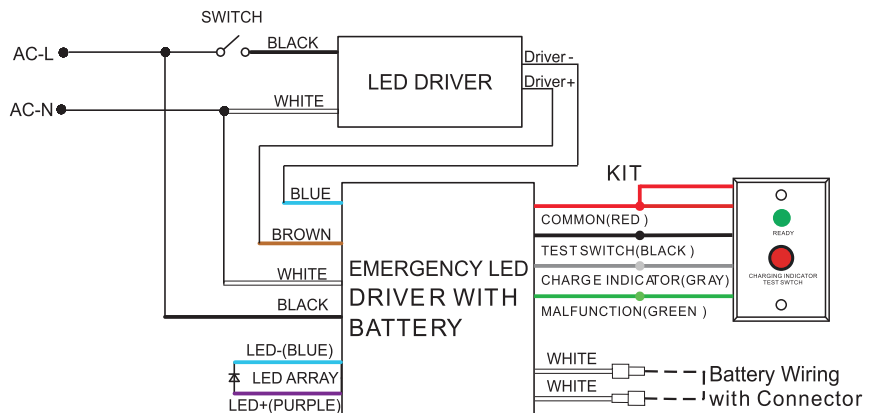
SWITCH
AC-L
BLACK
LED DRIVER
Driver -
Driver+
AC-N
WHITE
KIT
BLUE
COMMON(RED )
READY
BROWN
TEST SWITCH(BLACK )
WHITE
EMERGENCY LED DRIVER WITH BATTERY
CHARGING INDICATOR TEST SWTCH
CHARGE INDICATOR(GRAY)
BLACK
MALFUNCTION(GREEN )
LED-(BLUE)
WHITE
LED ARRAY
Battery Wiring with Connector
WHITE
LED+(PURPLE)